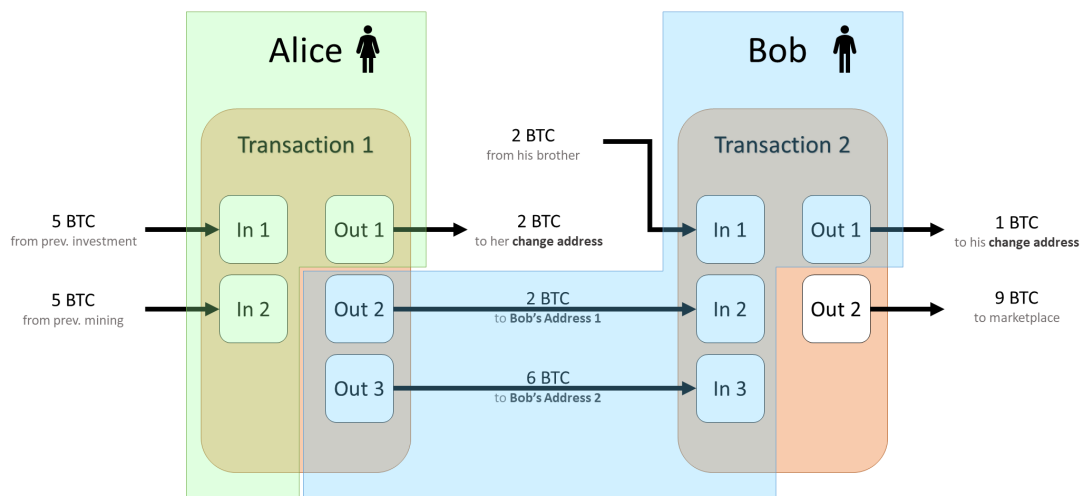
Alice

Bob

Transaction 1

2 BTC
from his brother

Transaction 2

5 BTC
from prev. investment

In 1

Out 1

2 BTC
to her **change address**

In 1

Out 1

1 BTC
to his **change address**

5 BTC
from prev. mining

In 2

Out 2

2 BTC
to **Bob's Address 1**

In 2

Out 2

9 BTC
to marketplace

Out 3

6 BTC
to **Bob's Address 2**

In 3